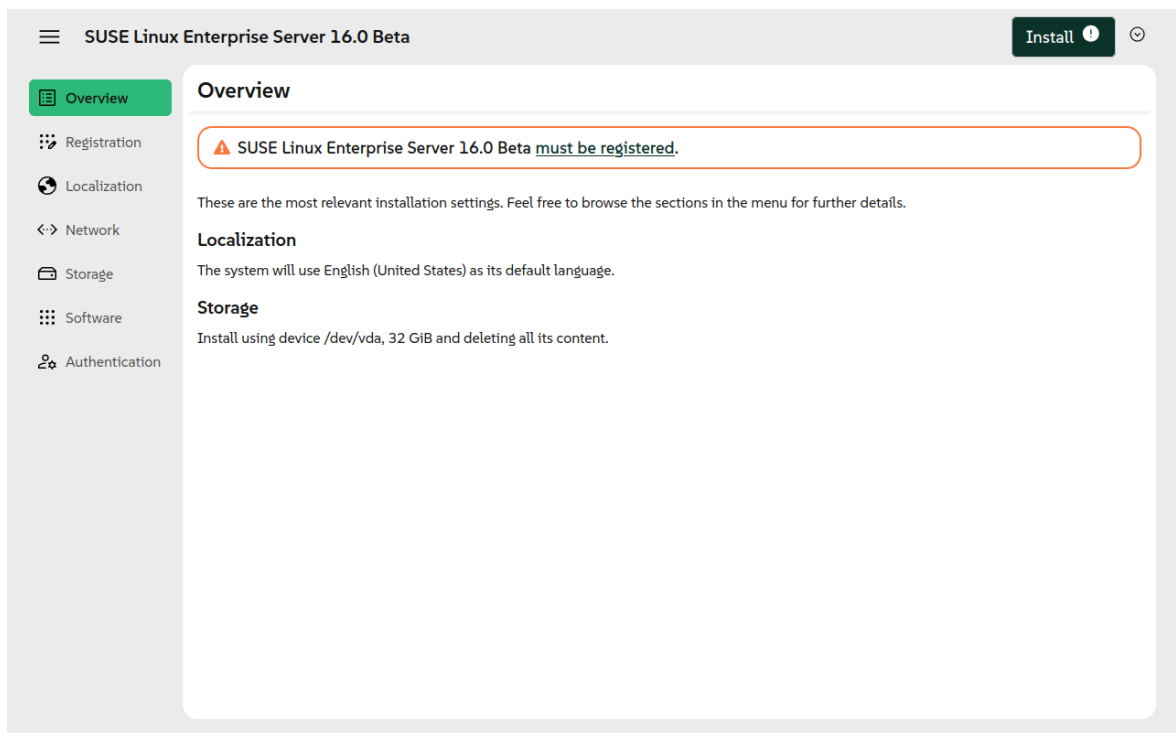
SUSE Linux Enterprise Server 16.0 Beta

Install

Overview
Registration
Localization
Network
Storage
Software
Authentication

Overview

SUSE Linux Enterprise Server 16.0 Beta must be registered.

These are the most relevant installation settings. Feel free to browse the sections in the menu for further details.

Localization

The system will use English (United States) as its default language.

Storage

Install using device /dev/vda, 32 GiB and deleting all its content.